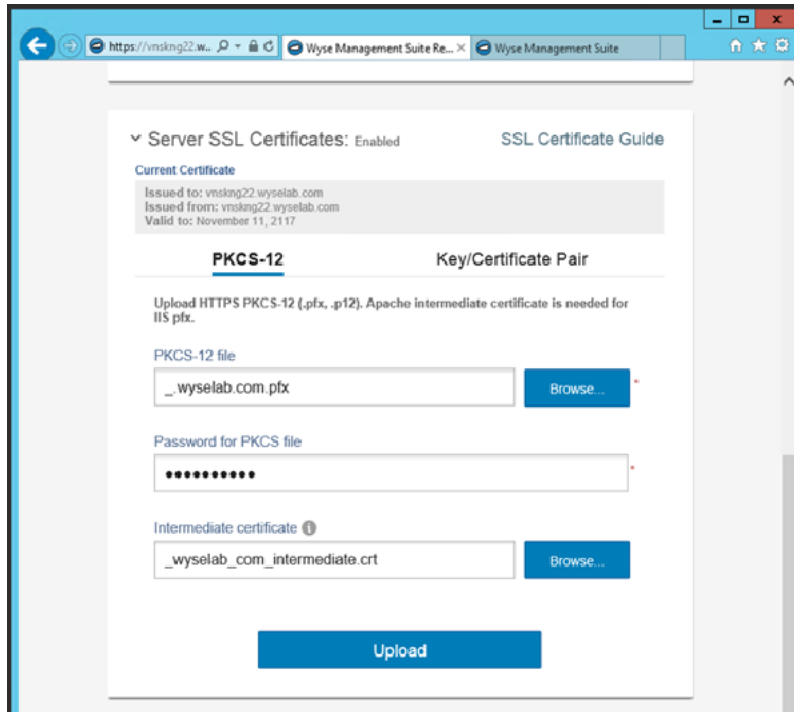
https://vmskng22.w... Wyse Management Suite Re... × Wyse Management Suite

Server SSL Certificates: Enabled

SSL Certificate Guide

Current Certificate

Issued to: vmskng22.wyselab.com
Issued from: vmskng22.wyselab.com
Valid to: November 11, 2117

PKCS-12

Key/Certificate Pair

Upload HTTPS PKCS-12 (.pfx, .p12). Apache intermediate certificate is needed for IIS pfx.

PKCS-12 file

_.wyselab.com.pfx

Browse...

Password for PKCS file

•••••••••••

Intermediate certificate

_wyselab_com_intermediate.crt

Browse...

Upload